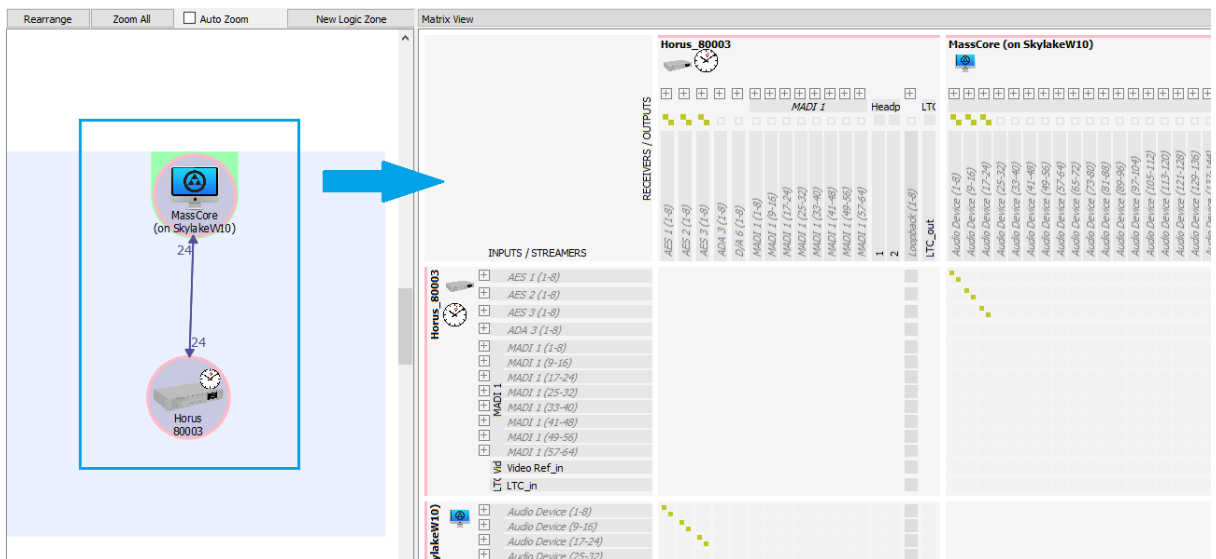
Rearrange Zoom All Auto Zoom New Logic Zone

MassCore (on SkylakeW10)

24

24

Horus 80003

Matrix View

Horus_80003

MassCore (on SkylakeW10)

RECEIVERS / OUTPUTS

MADI 1

Headp

LTC

AES 1 (1-8)
AES 2 (1-8)
AES 3 (1-8)
ADA 3 (1-8)
D/A 6 (1-8)
MADI 1 (1-8)
MADI 1 (9-16)
MADI 1 (17-24)
MADI 1 (25-32)
MADI 1 (33-40)
MADI 1 (41-48)
MADI 1 (49-56)
MADI 1 (57-64)
1
2
Loopback (1-8)
LTC_out

Audio Device (1-8)
Audio Device (9-16)
Audio Device (17-24)
Audio Device (25-32)
Audio Device (33-40)
Audio Device (41-48)
Audio Device (49-56)
Audio Device (57-64)
Audio Device (65-72)
Audio Device (73-80)
Audio Device (81-88)
Audio Device (89-96)
Audio Device (97-104)
Audio Device (105-112)
Audio Device (113-120)
Audio Device (121-128)
Audio Device (129-136)
Audio Device (137-144)

INPUTS / STREAMERS

Horus_80003

AES 1 (1-8)
AES 2 (1-8)
AES 3 (1-8)
ADA 3 (1-8)
MADI 1
MADI 1 (1-8)
MADI 1 (9-16)
MADI 1 (17-24)
MADI 1 (25-32)
MADI 1 (33-40)
MADI 1 (41-48)
MADI 1 (49-56)
MADI 1 (57-64)
Vid
Video Ref_in
LTC
LTC_in

kylakeW10)

Audio Device (1-8)
Audio Device (9-16)
Audio Device (17-24)
Audio Device (25-32)